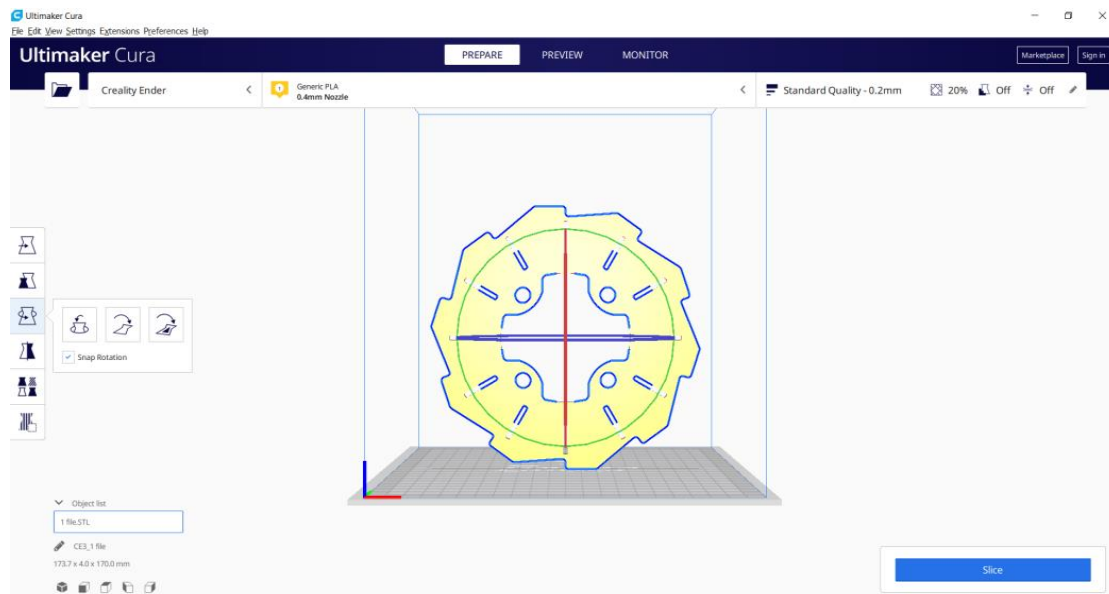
Ultimaker Cura
File Edit View Settings Extensions Preferences Help

Ultimaker Cura

PREPARE PREVIEW MONITOR

Marketplace Sign in

Creality Ender

Generic PLA
0.4mm Nozzle

Standard Quality - 0.2mm

20% Off Off

Snap Rotation

Object list

1 file.STL

CE3_1 file

173.7 x 4.0 x 170.0 mm

Slice